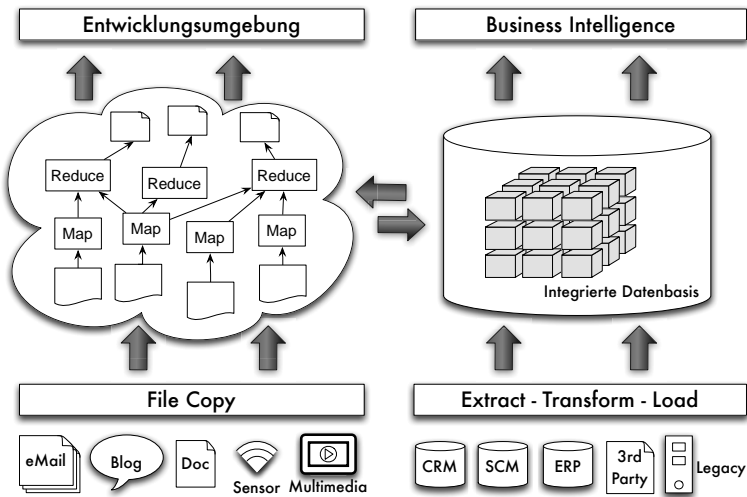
Entwicklungsumgebung

Business Intelligence

Reduce

Reduce

Reduce

Map

Map

Map

Map

Integrierte Datenbasis

File Copy

Extract - Transform - Load

eMail

Blog

Doc

Sensor

Multimedia

CRM

SCM

ERP

3rd Party

Legacy